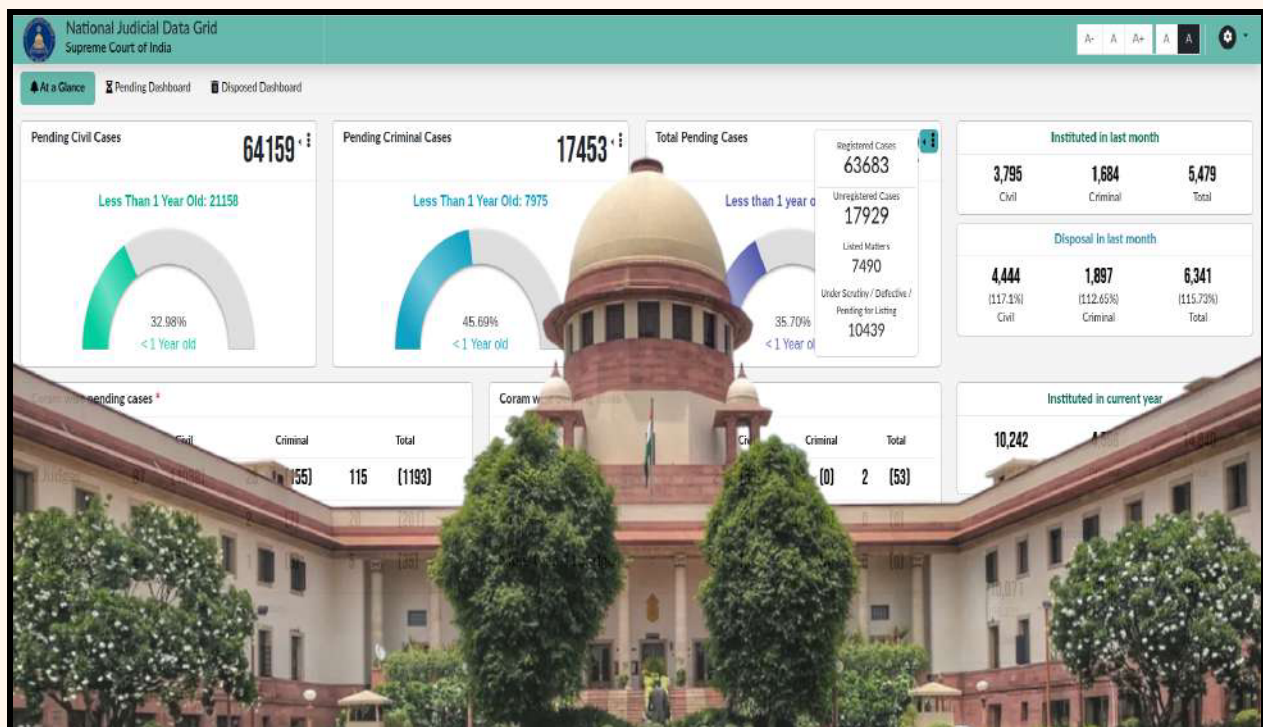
National Judicial Data Grid
Supreme Court of India

A- A A+ A A

At a Glance | Pending Dashboard | Disposed Dashboard

Pending Civil Cases 64159
Less Than 1 Year Old: 21158
32.98%
< 1 Year old

Pending Criminal Cases 17453
Less Than 1 Year Old: 7975
45.69%
< 1 Year old

Total Pending Cases
Less than 1 year o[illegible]
35.70%
< 1 Year o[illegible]

Registered Cases
63683
Unregistered Cases
17929
Listed Matters
7490
Under Scrutiny / Defective / Pending for Listing
10439

Instituted in last month
| 3,795 | 1,684 | 5,479 |
|---|---|---|
| Civil | Criminal | Total |

Disposal in last month
| 4,444 | 1,897 | 6,341 |
|---|---|---|
| (117.1%) | (112.65%) | (115.73%) |
| Civil | Criminal | Total |

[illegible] pending cases *
Civil | Criminal | Total
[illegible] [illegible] 55] 115 (1193)

Coram w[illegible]
Criminal | Total
(0) 2 (53)

Instituted in current year
10,242 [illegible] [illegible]